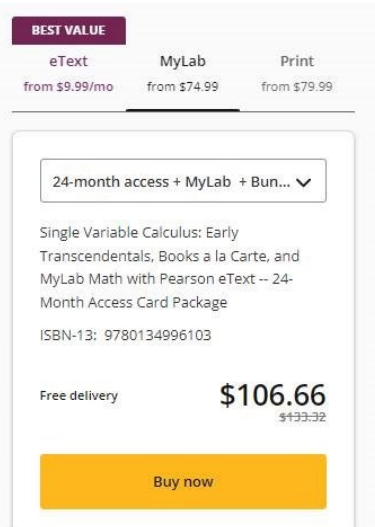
BEST VALUE

eText
from $9.99/mo

MyLab
from $74.99

Print
from $79.99

24-month access + MyLab + Bun...

Single Variable Calculus: Early Transcendentals, Books a la Carte, and MyLab Math with Pearson eText -- 24-Month Access Card Package

ISBN-13: 9780134996103

Free delivery

$106.66

$133.32

Buy now